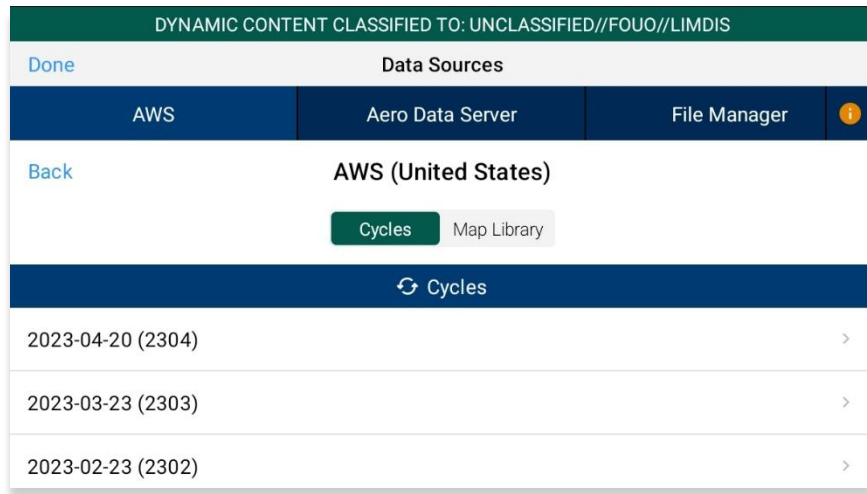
DYNAMIC CONTENT CLASSIFIED TO: UNCLASSIFIED//FOUO//LIMDIS

Done
Data Sources

AWS
Aero Data Server
File Manager

Back
AWS (United States)

Cycles
Map Library

Cycles

2023-04-20 (2304)

2023-03-23 (2303)

2023-02-23 (2302)